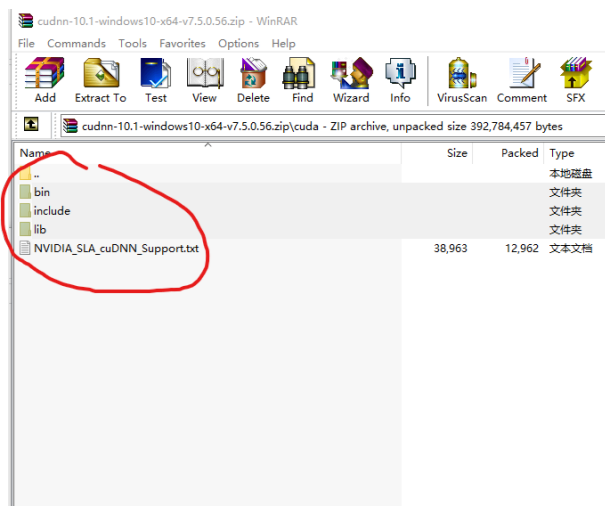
cudnn-10.1-windows10-x64-v7.5.0.56.zip - WinRAR

File Commands Tools Favorites Options Help

Add Extract To Test View Delete Find Wizard Info VirusScan Comment SFX

cudnn-10.1-windows10-x64-v7.5.0.56.zip\cuda - ZIP archive, unpacked size 392,784,457 bytes

| Name | Size | Packed | Type |
|---|---|---|---|
| .. | | | 本地磁盘 |
| bin | | | 文件夹 |
| include | | | 文件夹 |
| lib | | | 文件夹 |
| NVIDIA_SLA_cuDNN_Support.txt | 38,963 | 12,962 | 文本文档 |